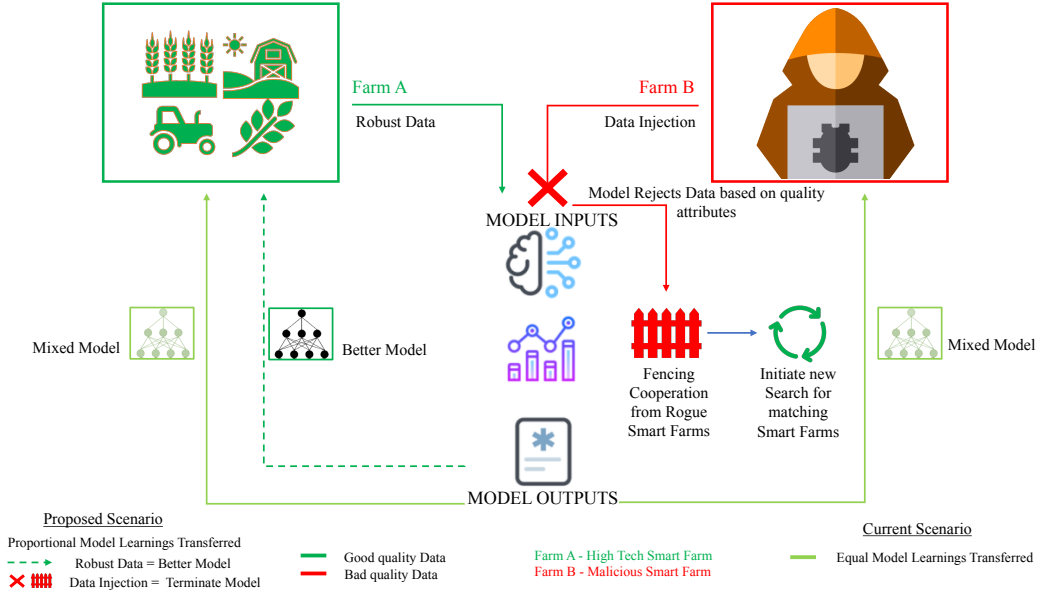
Farm A

Robust Data

Farm B

Data Injection

Model Rejects Data based on quality attributes

MODEL INPUTS

Mixed Model

Better Model

Fencing Cooperation from Rogue Smart Farms

Initiate new Search for matching Smart Farms

Mixed Model

MODEL OUTPUTS

Proposed Scenario

Proportional Model Learnings Transferred

Robust Data = Better Model

Data Injection = Terminate Model

Good quality Data

Bad quality Data

Farm A - High Tech Smart Farm

Farm B - Malicious Smart Farm

Current Scenario

Equal Model Learnings Transferred